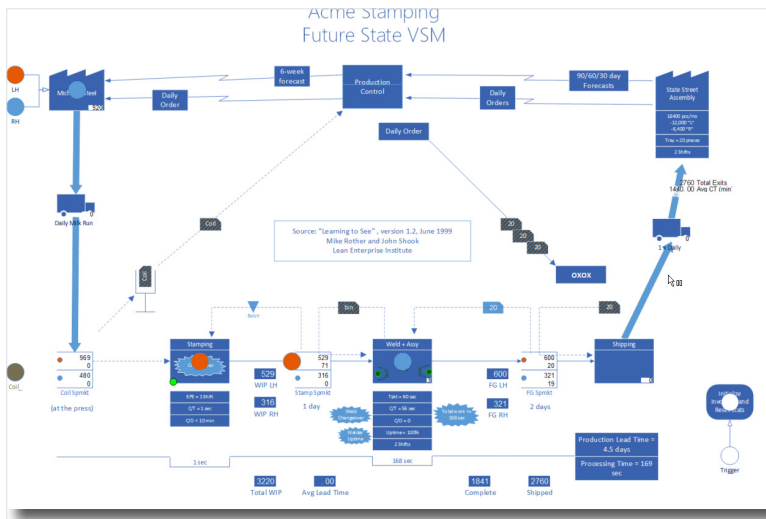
Acme Stamping
Future State VSM

LH
RH
Michigan Steel
500
6-week forecast
Daily Order
Production Control
Daily Orders
90/60/30 day Forecasts
State Street Assembly
18400 pcs/mo
-12,000 "L"
-6,400 "R"
Tray = 20 pieces
2 Shifts

Daily Order
Daily Milk Run
0
Coil
Coil
2760 Total Exits
1440. 00 Avg CT (min)
1x Daily
0
Source: "Learning to See" , version 1.2, June 1999
Mike Rother and John Shook
Lean Enterprise Institute
20
20
20
OXOX
00
bin
20
20
Batch

969
0
480
0
Coil_
Coil Spmkt
(at the press)
Stamping
C/O = 1 Shift
C/T = 1 sec
C/O = 10 min
529
WIP LH
316
WIP RH
529
71
316
0
Stamp Spmkt
1 day
Weld + Assy
Takt = 60 sec
C/T = 56 sec
C/O = 0
Uptime = 100%
2 Shifts
Weld Changeover
Weld Uptime
Reduce work to 560 sec
600
FG LH
321
FG RH
600
20
321
19
FG Spmkt
2 days
Shipping
0
Initialize Inventory and Reset Stats
Trigger
1 sec
168 sec
Production Lead Time = 4.5 days
Processing Time = 169 sec
3220
Total WIP
00
Avg Lead Time
1841
Complete
2760
Shipped